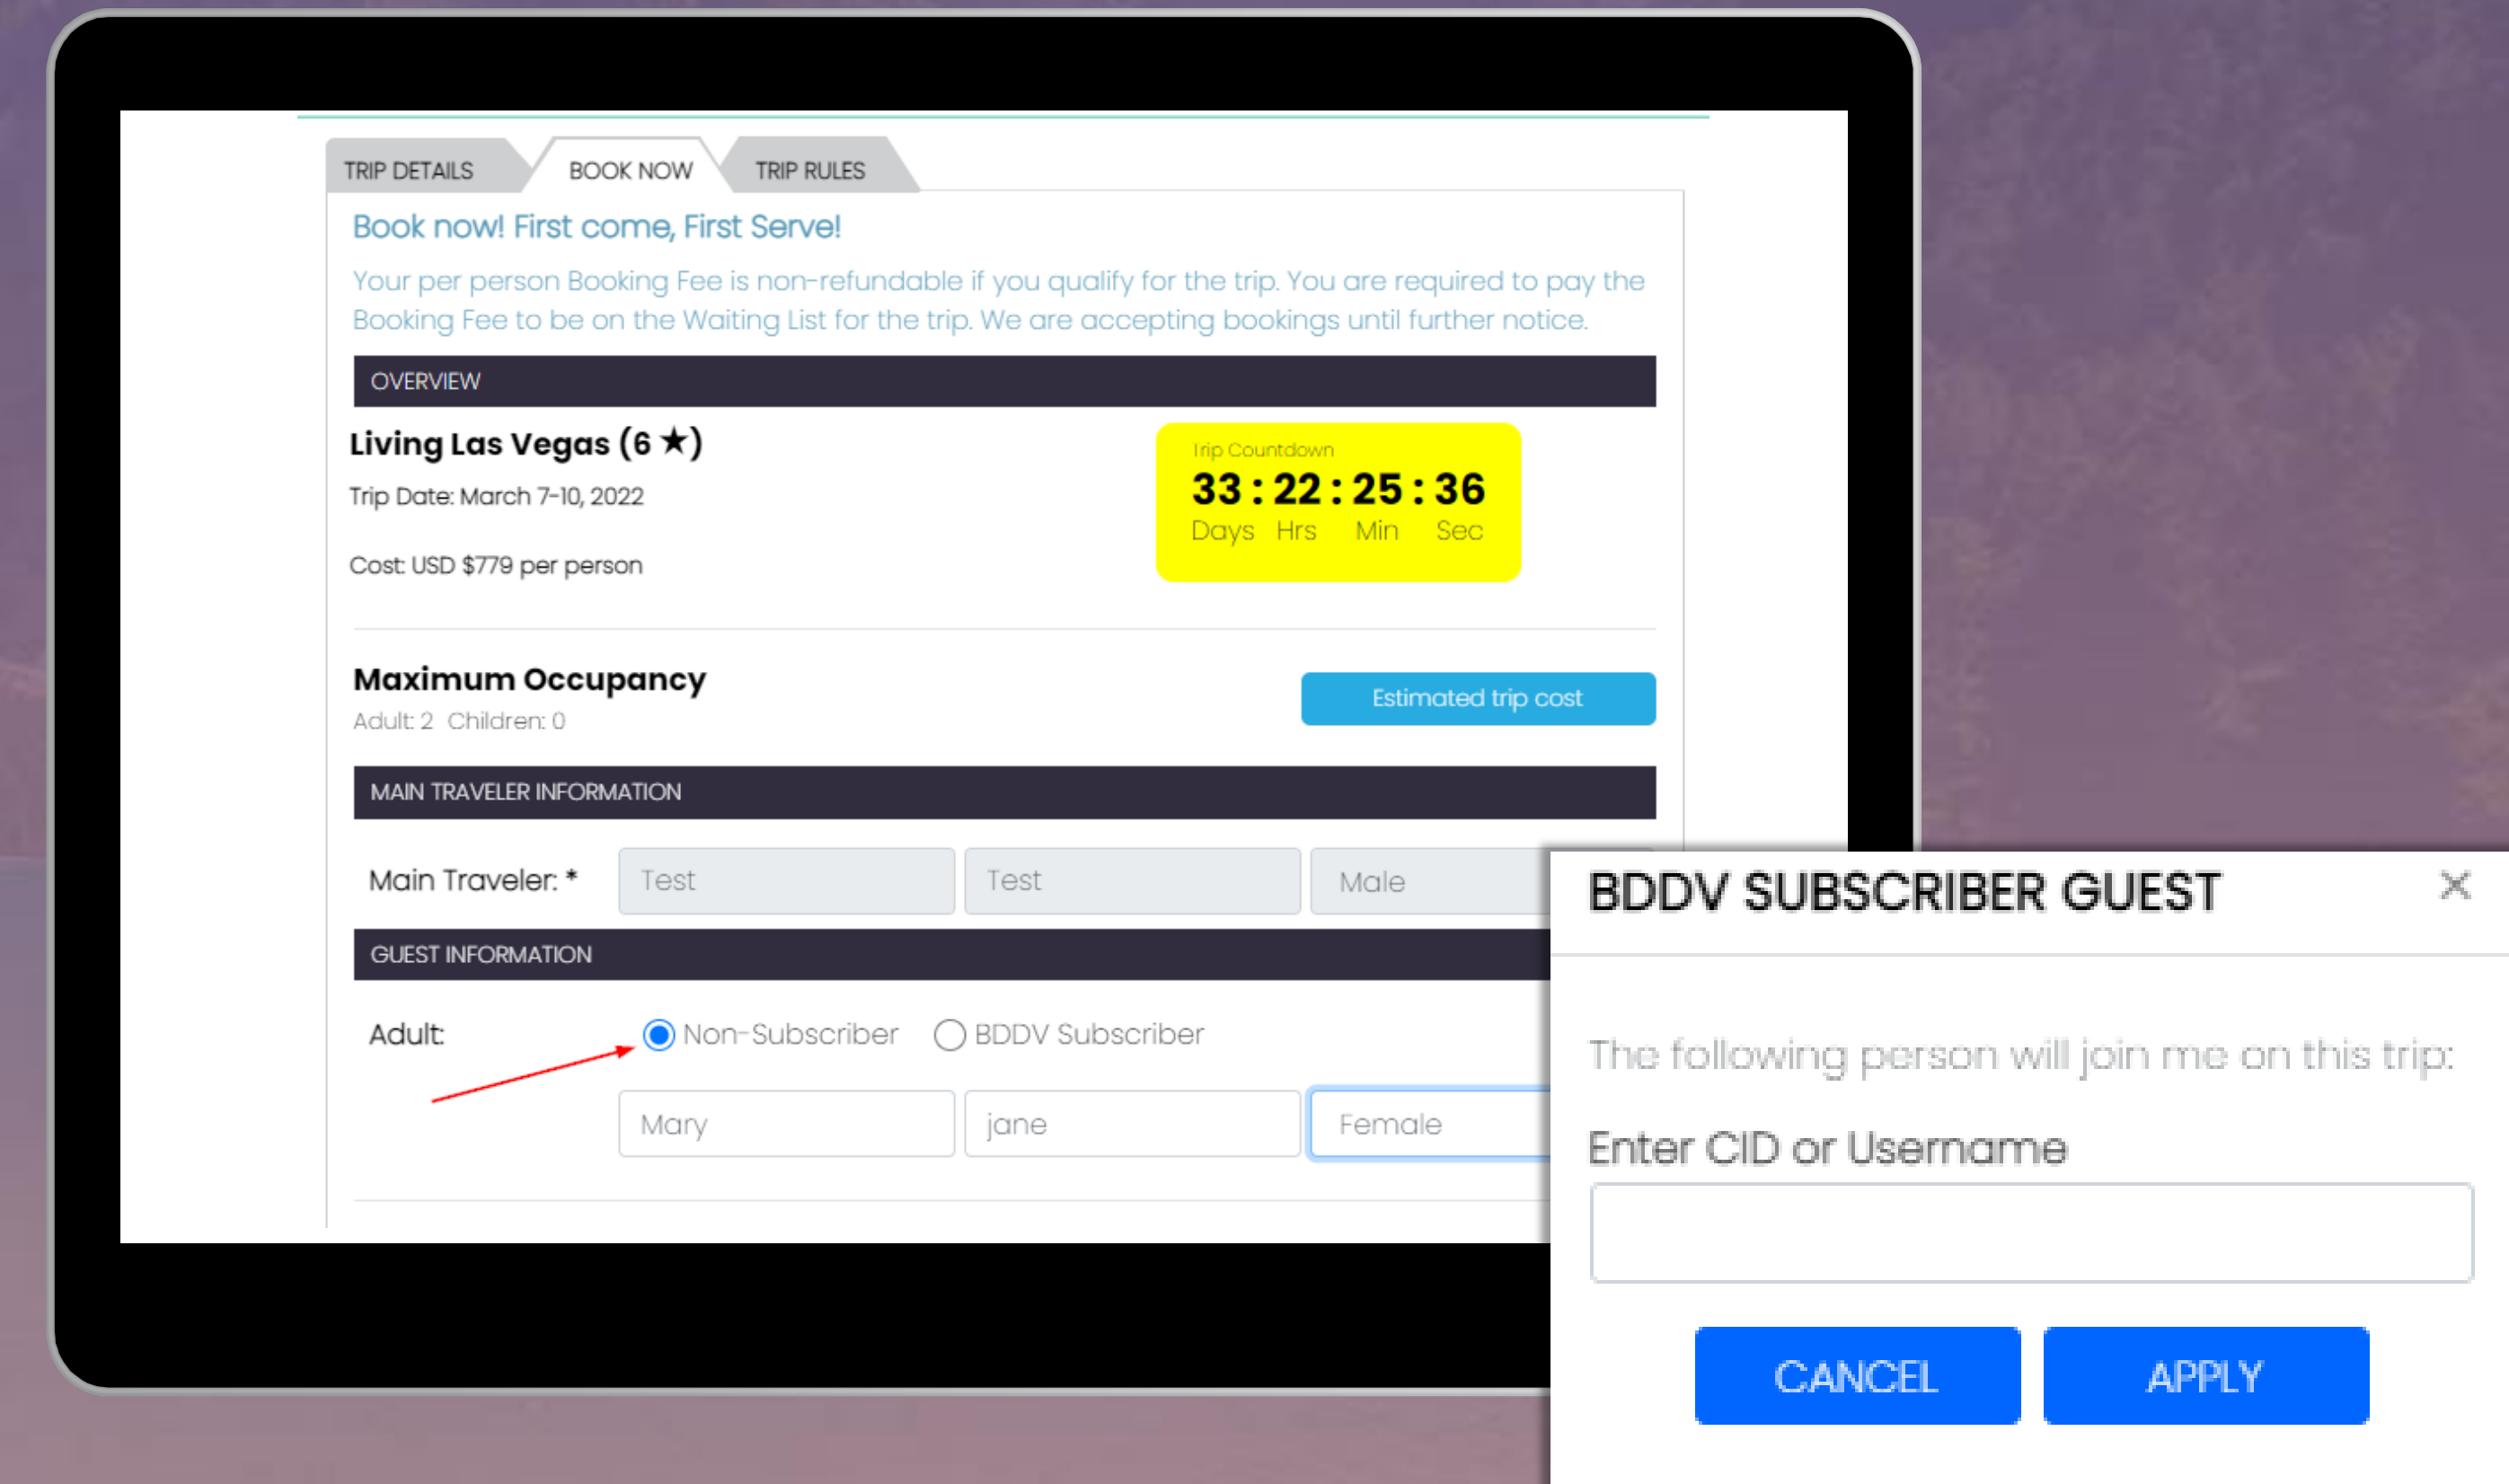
TRIP DETAILS BOOK NOW TRIP RULES

Book now! First come, First Serve!

Your per person Booking Fee is non-refundable if you qualify for the trip. You are required to pay the Booking Fee to be on the Waiting List for the trip. We are accepting bookings until further notice.

OVERVIEW

Living Las Vegas (6 ★)

Trip Date: March 7-10, 2022

Cost: USD $779 per person

Trip Countdown
33 : 22 : 25 : 36
Days Hrs Min Sec

Maximum Occupancy
Adult: 2 Children: 0

Estimated trip cost

MAIN TRAVELER INFORMATION

Main Traveler: * Test Test Male

GUEST INFORMATION

Adult: Non-Subscriber BDDV Subscriber

Mary jane Female

BDDV SUBSCRIBER GUEST

×

The following person will join me on this trip:

Enter CID or Username

CANCEL APPLY